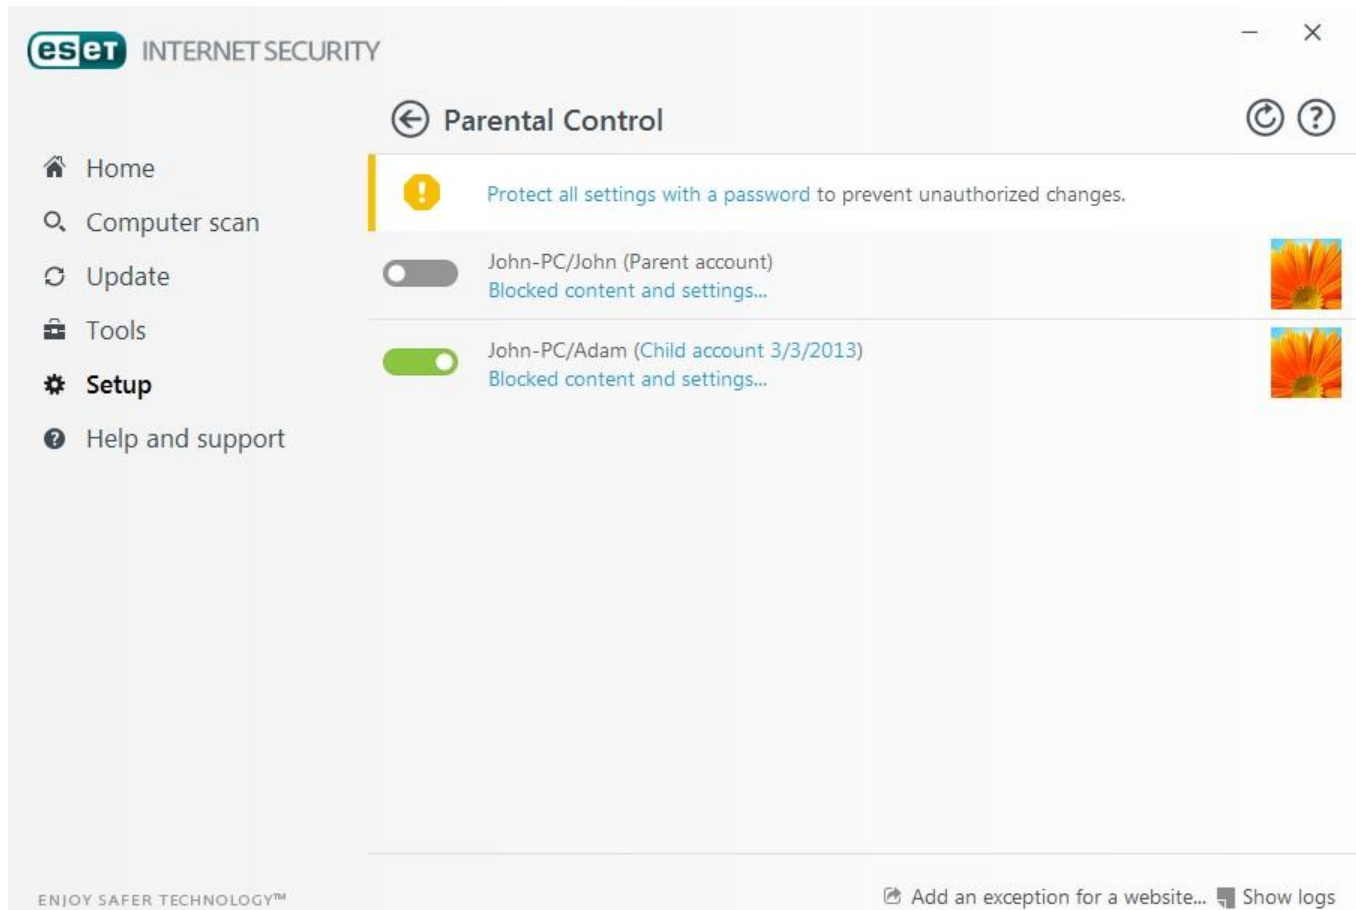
eset INTERNET SECURITY

Home
Computer scan
Update
Tools
Setup
Help and support

Parental Control

Protect all settings with a password to prevent unauthorized changes.

John-PC/John (Parent account)
Blocked content and settings...

John-PC/Adam (Child account 3/3/2013)
Blocked content and settings...

ENJOY SAFER TECHNOLOGY™

Add an exception for a website... Show logs